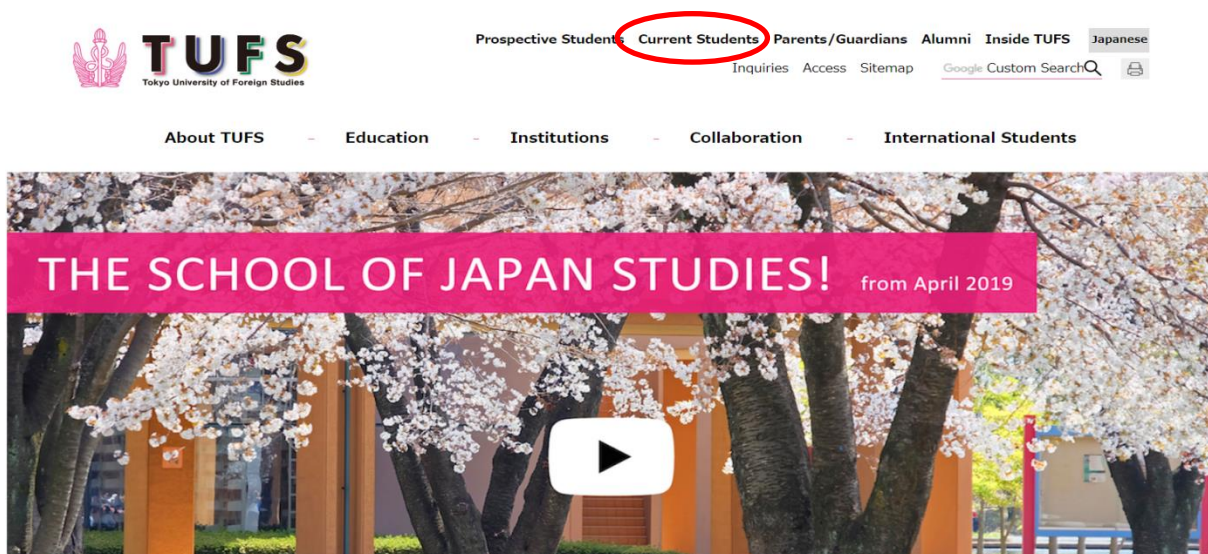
TUFS
Tokyo University of Foreign Studies

Prospective Students Current Students Parents/Guardians Alumni Inside TUFS Japanese

Inquiries Access Sitemap Google Custom Search

About TUFS Education Institutions Collaboration International Students

THE SCHOOL OF JAPAN STUDIES! from April 2019